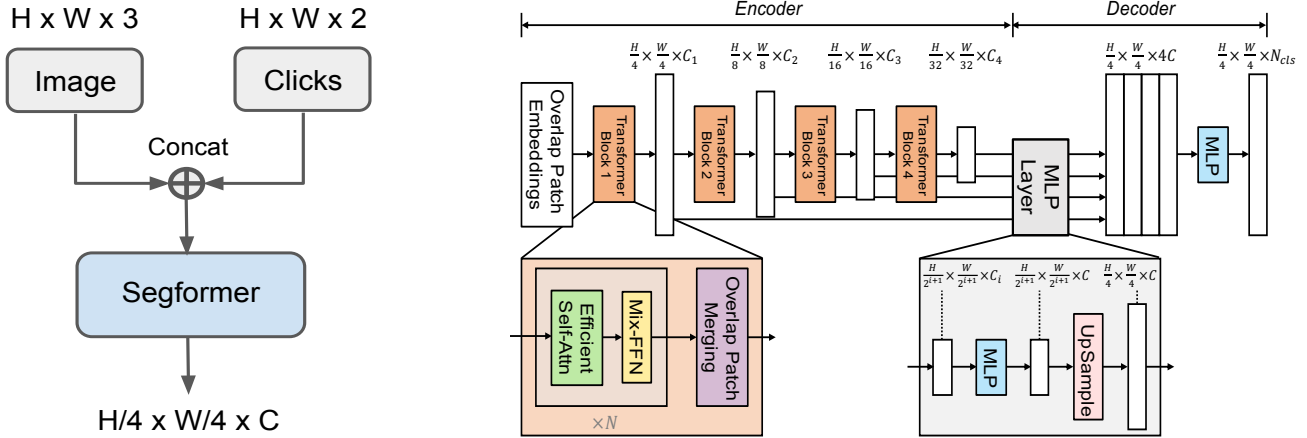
H x W x 3

H x W x 2

Image

Clicks

Concat

Segformer

H/4 x W/4 x C

Encoder

Decoder

$\frac{H}{4}\times\frac{W}{4}\times C_1$

$\frac{H}{8}\times\frac{W}{8}\times C_2$

$\frac{H}{16}\times\frac{W}{16}\times C_3$

$\frac{H}{32}\times\frac{W}{32}\times C_4$

$\frac{H}{4}\times\frac{W}{4}\times 4C$

$\frac{H}{4}\times\frac{W}{4}\times N_{cls}$

Overlap Patch Embeddings

Transformer Block 1

Transformer Block 2

Transformer Block 3

Transformer Block 4

MLP Layer

MLP

Efficient Self-Attn

Mix-FFN

Overlap Patch Merging

$\times N$

$\frac{H}{2^{i+1}}\times\frac{W}{2^{i+1}}\times C_i$

$\frac{H}{2^{i+1}}\times\frac{W}{2^{i+1}}\times C$

$\frac{H}{4}\times\frac{W}{4}\times C$

MLP

UpSample